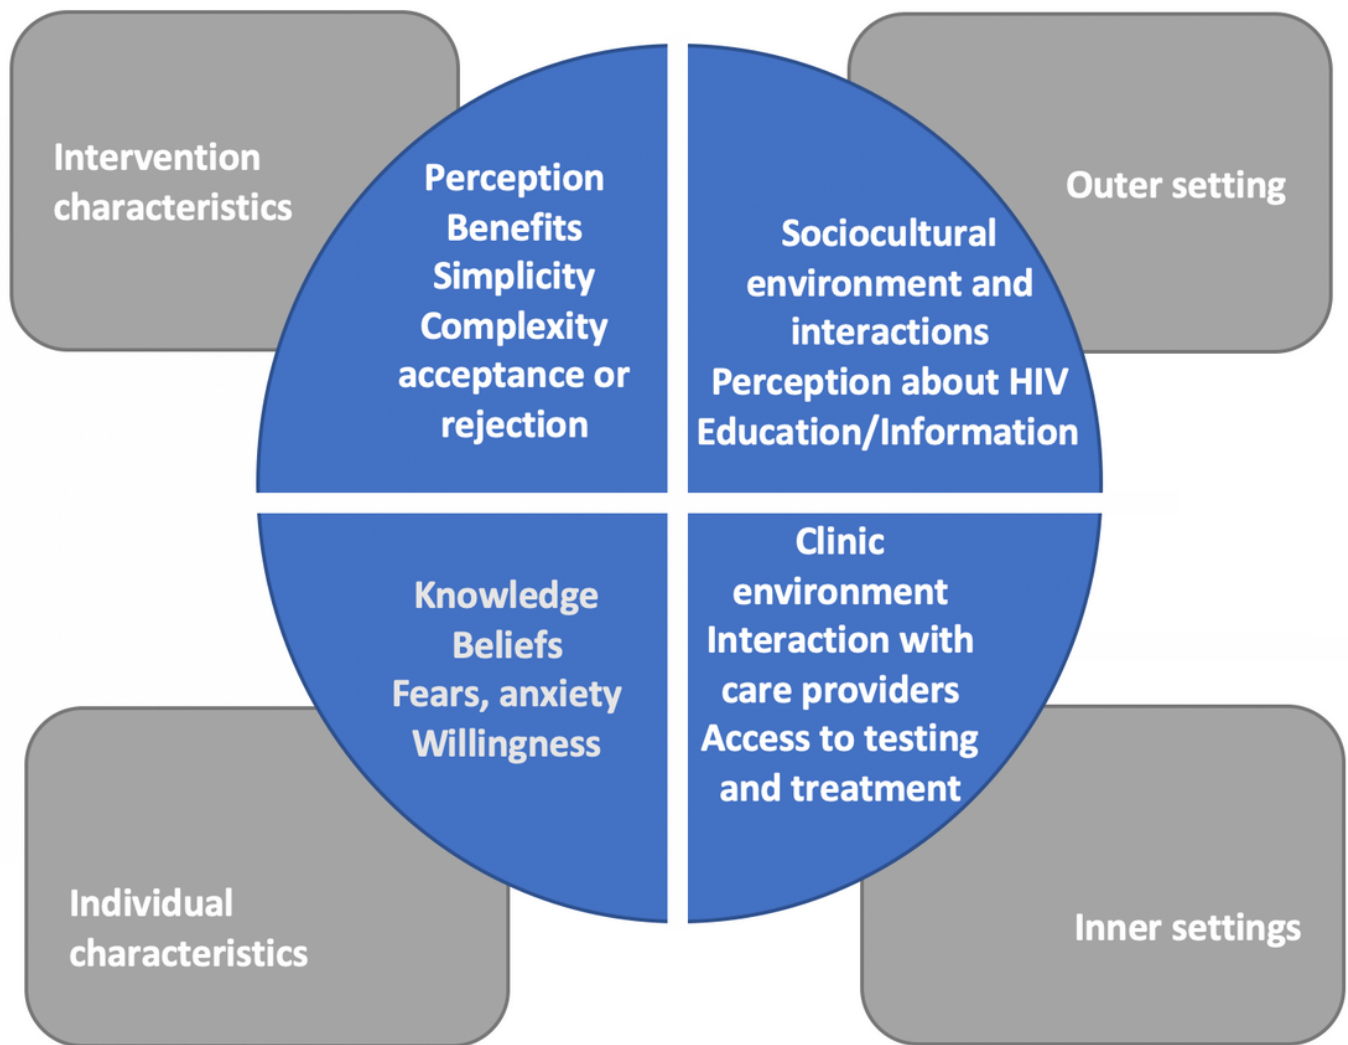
Intervention characteristics

Perception
Benefits
Simplicity
Complexity
acceptance or rejection

Outer setting

Sociocultural environment and interactions
Perception about HIV
Education/Information

Knowledge
Beliefs
Fears, anxiety
Willingness

Clinic environment
Interaction with care providers
Access to testing and treatment

Individual characteristics

Inner settings